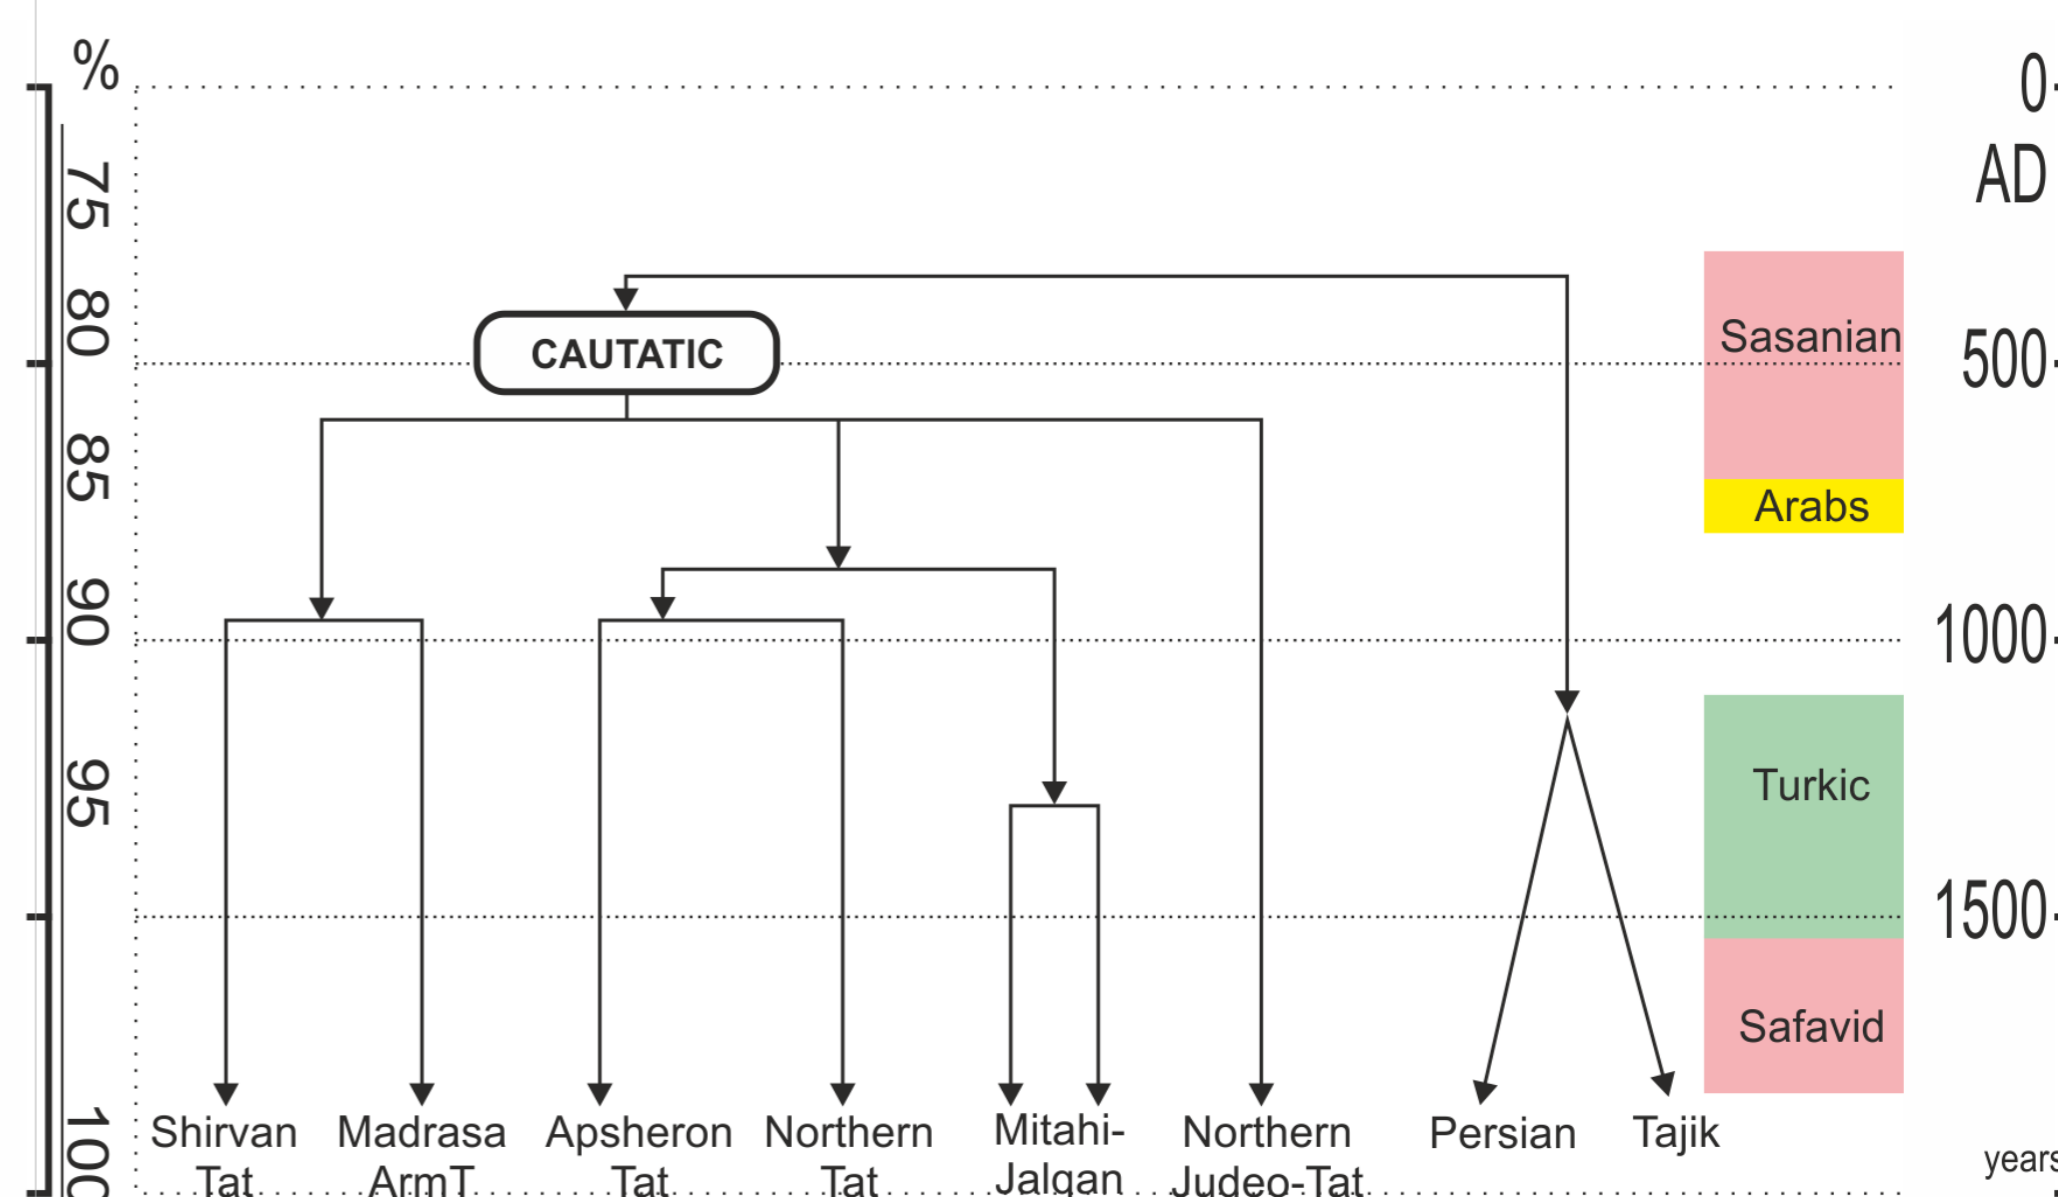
%

75

80

85

90

95

100

0

AD

500

1000

1500

years

CAUTATIC

Sasanian

Arabs

Turkic

Safavid

Shirvan Tat

Madrasa ArmT

Apsheron Tat

Northern Tat

Mitahi-Jalgan

Northern Judeo-Tat

Persian

Tajik